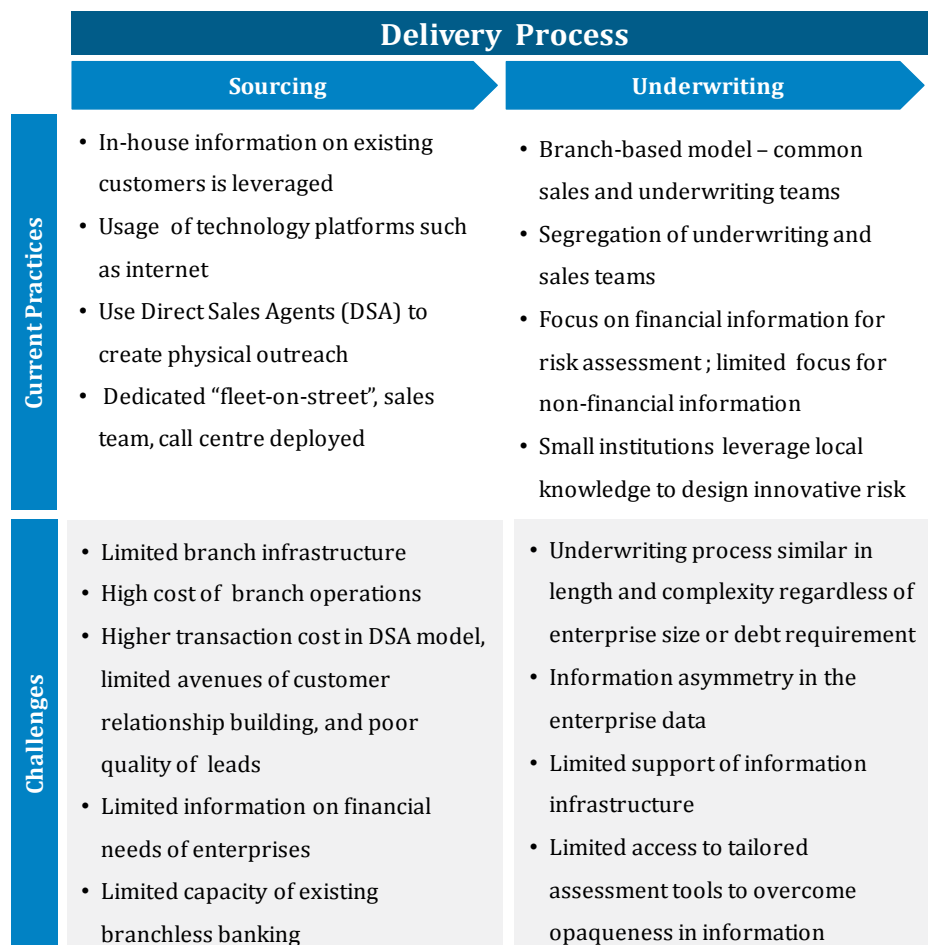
Delivery Process

Sourcing

Underwriting

Current Practices

- In-house information on existing customers is leveraged
- Usage of technology platforms such as internet
- Use Direct Sales Agents (DSA) to create physical outreach
- Dedicated “fleet-on-street”, sales team, call centre deployed

- Branch-based model – common sales and underwriting teams
- Segregation of underwriting and sales teams
- Focus on financial information for risk assessment ; limited focus for non-financial information
- Small institutions leverage local knowledge to design innovative risk

Challenges

- Limited branch infrastructure
- High cost of branch operations
- Higher transaction cost in DSA model, limited avenues of customer relationship building, and poor quality of leads
- Limited information on financial needs of enterprises
- Limited capacity of existing branchless banking

- Underwriting process similar in length and complexity regardless of enterprise size or debt requirement
- Information asymmetry in the enterprise data
- Limited support of information infrastructure
- Limited access to tailored assessment tools to overcome opaqueness in information